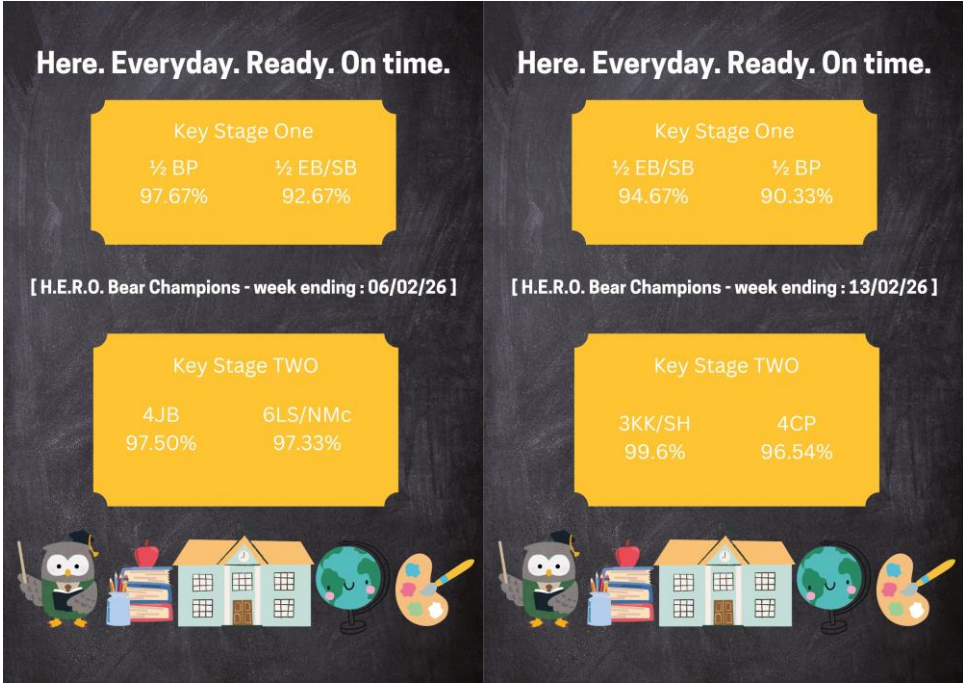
Here. Everyday. Ready. On time.

Key Stage One

½ BP
97.67%

½ EB/SB
92.67%

[ H.E.R.O. Bear Champions - week ending : 06/02/26 ]

Key Stage TWO

4JB
97.50%

6LS/NMc
97.33%

Here. Everyday. Ready. On time.

Key Stage One

½ EB/SB
94.67%

½ BP
90.33%

[ H.E.R.O. Bear Champions - week ending : 13/02/26 ]

Key Stage TWO

3KK/SH
99.6%

4CP
96.54%